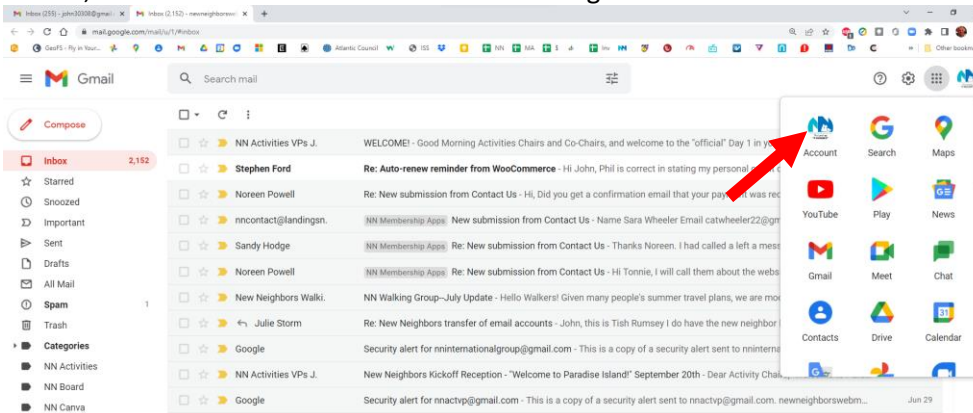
Inbox (255) - john30308@gmail.c ×
Inbox (2,152) - newneighborsw ×
+
mail.google.com/mail/u/1/#inbox
GeoFS - Fly in Your...
Atlantic Council
ISS
NN
NN
MA
Inv
Other bookm

Gmail
Search mail
Compose
Inbox 2,152
Starred
Snoozed
Important
Sent
Drafts
All Mail
Spam 1
Trash
Categories
NN Activities
NN Board
NN Canva

NN Activities VPs J. WELCOME! - Good Morning Activities Chairs and Co-Chairs, and welcome to the "official" Day 1 in yo
Stephen Ford Re: Auto-renew reminder from WooCommerce - Hi John, Phil is correct in stating my personal
Noreen Powell Re: New submission from Contact Us - Hi, Did you get a confirmation email that your pay was rec
nncontact@landingsn. NN Membership Apps New submission from Contact Us - Name Sara Wheeler Email catwheeler22@gm
Sandy Hodge NN Membership Apps Re: New submission from Contact Us - Thanks Noreen. I had called a left a mess
Noreen Powell NN Membership Apps Re: New submission from Contact Us - Hi Tonnie, I will call them about the webs
New Neighbors Walki. NN Walking Group--July Update - Hello Walkers! Given many people's summer travel plans, we are mo
Julie Storm Re: New Neighbors transfer of email accounts - John, this is Tish Rumsey I do have the new neighbor
Google Security alert for nninternationalgroup@gmail.com - This is a copy of a security alert sent to nninterna
NN Activities VPs J. New Neighbors Kickoff Reception - "Welcome to Paradise Island!" September 20th - Dear Activity Chai
Google Security alert for nnactvp@gmail.com - This is a copy of a security alert sent to nnactvp@gmail.com. newneighborswebm... Jun 29

Account
Search
Maps
YouTube
Play
News
Gmail
Meet
Chat
Contacts
Drive
Calendar